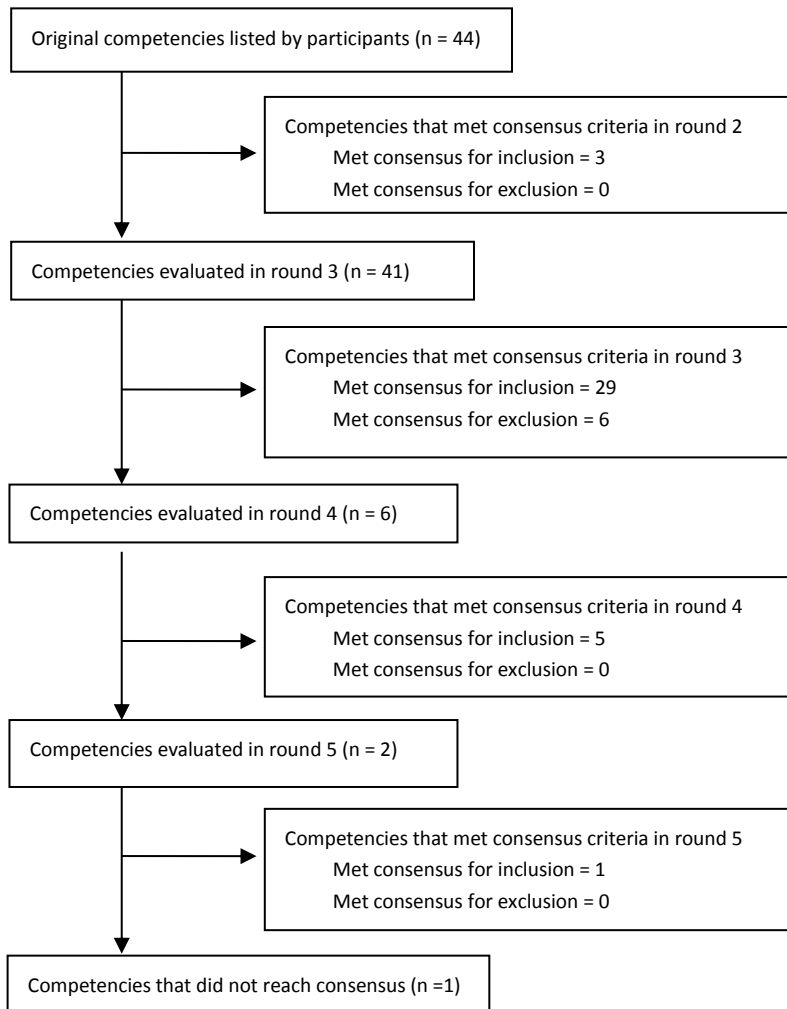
Original competencies listed by participants (n = 44)

Competencies that met consensus criteria in round 2
Met consensus for inclusion = 3
Met consensus for exclusion = 0

Competencies evaluated in round 3 (n = 41)

Competencies that met consensus criteria in round 3
Met consensus for inclusion = 29
Met consensus for exclusion = 6

Competencies evaluated in round 4 (n = 6)

Competencies that met consensus criteria in round 4
Met consensus for inclusion = 5
Met consensus for exclusion = 0

Competencies evaluated in round 5 (n = 2)

Competencies that met consensus criteria in round 5
Met consensus for inclusion = 1
Met consensus for exclusion = 0

Competencies that did not reach consensus (n =1)